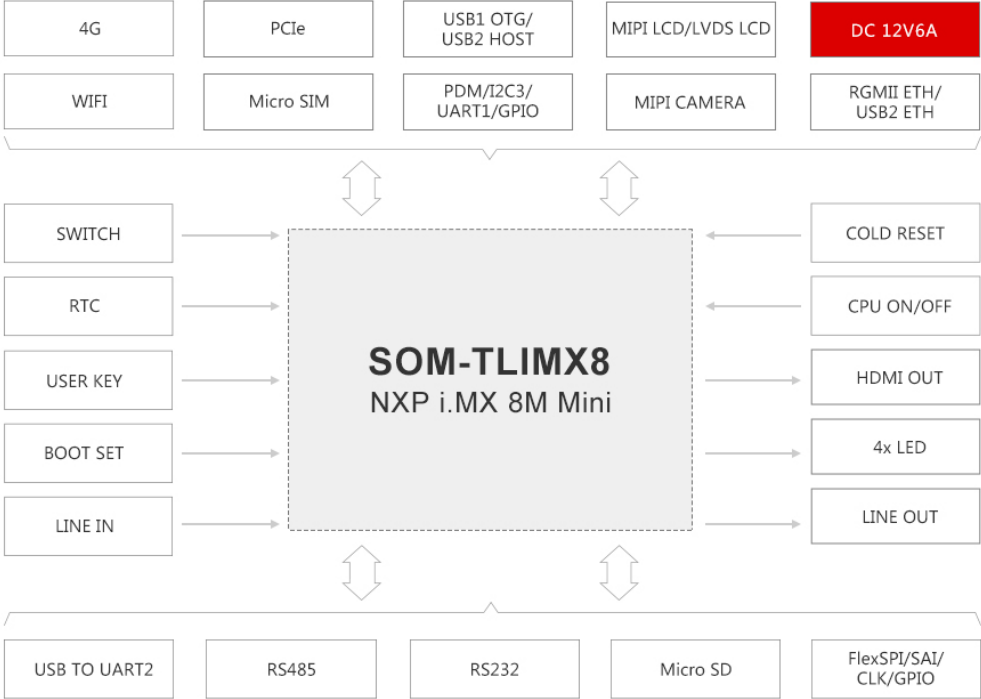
4G

PCIe

USB1 OTG/
USB2 HOST

MIPI LCD/LVDS LCD

DC 12V6A

WIFI

Micro SIM

PDM/I2C3/
UART1/GPIO

MIPI CAMERA

RGMII ETH/
USB2 ETH

SWITCH

RTC

USER KEY

BOOT SET

LINE IN

SOM-TLIMX8
NXP i.MX 8M Mini

COLD RESET

CPU ON/OFF

HDMI OUT

4x LED

LINE OUT

USB TO UART2

RS485

RS232

Micro SD

FlexSPI/SAI/
CLK/GPIO